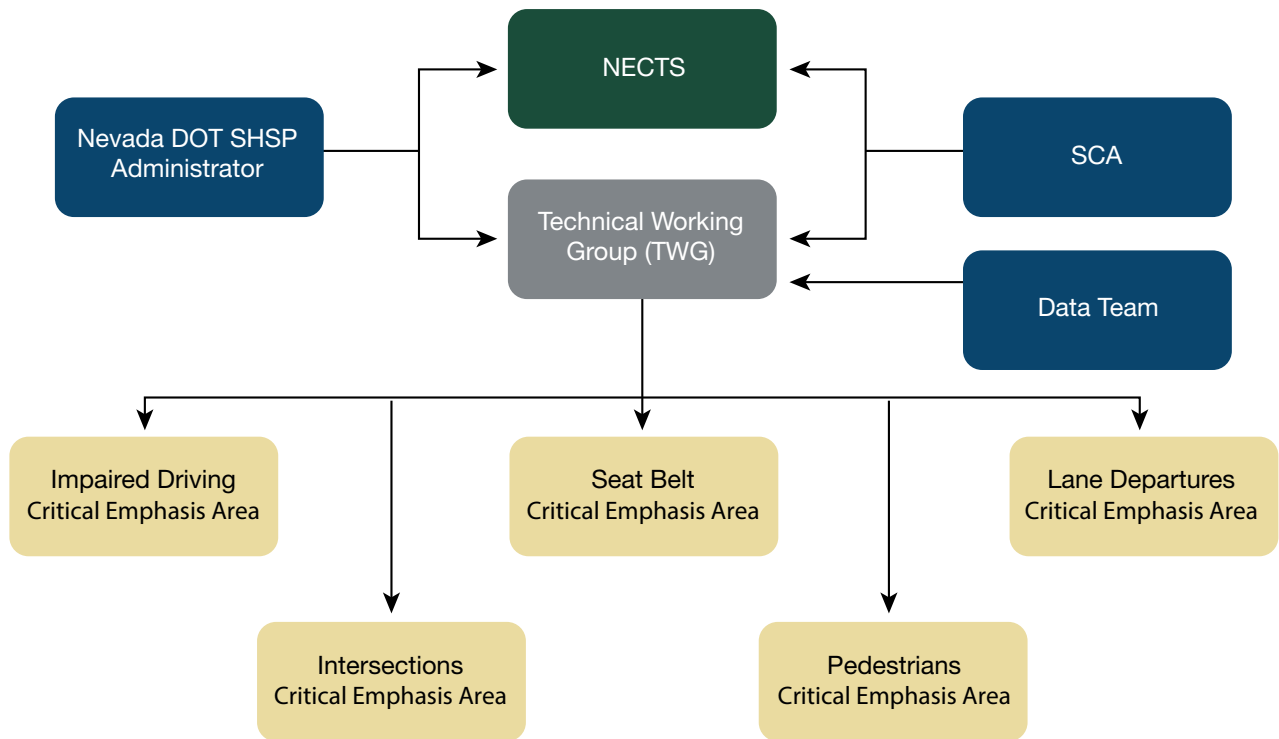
NECTS

Nevada DOT SHSP Administrator

SCA

Technical Working Group (TWG)

Data Team

Impaired Driving Critical Emphasis Area

Seat Belt Critical Emphasis Area

Lane Departures Critical Emphasis Area

Intersections Critical Emphasis Area

Pedestrians Critical Emphasis Area